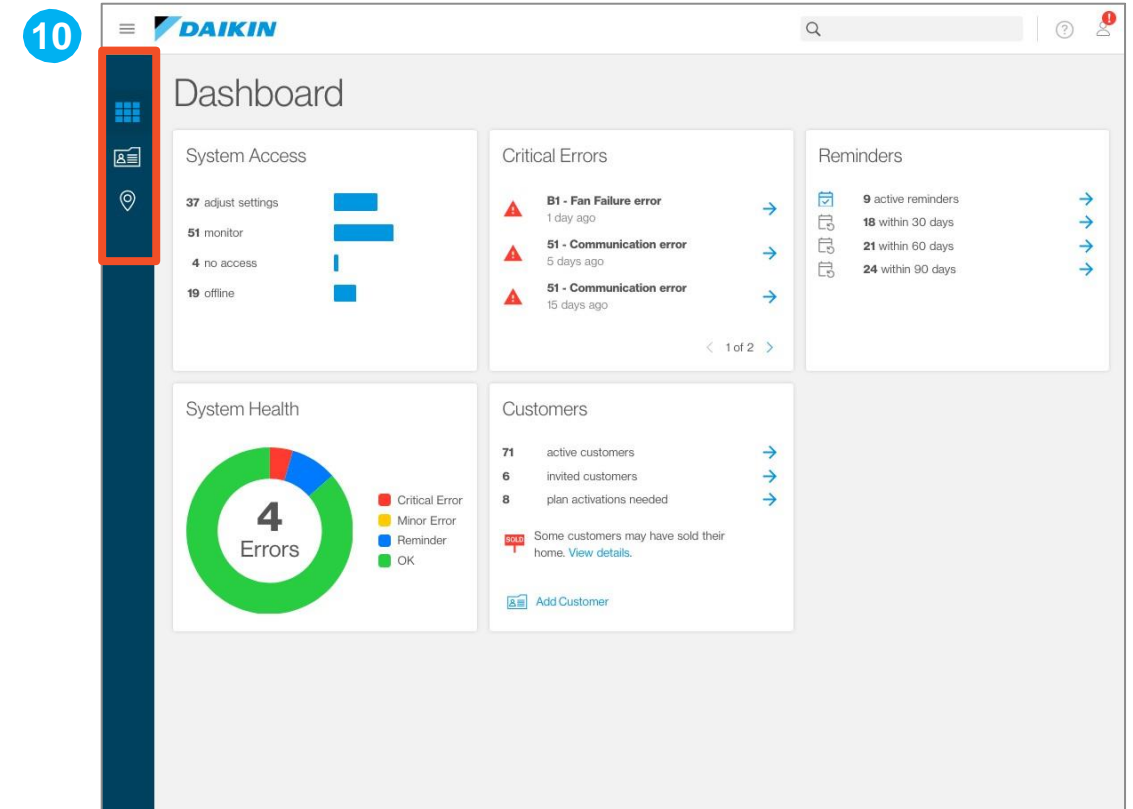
10

DAIKIN

Dashboard

System Access

37 adjust settings
51 monitor
4 no access
19 offline

Critical Errors

B1 - Fan Failure error
1 day ago

51 - Communication error
5 days ago

51 - Communication error
15 days ago

1 of 2

Reminders

9 active reminders
18 within 30 days
21 within 60 days
24 within 90 days

System Health

4
Errors

Critical Error
Minor Error
Reminder
OK

Customers

71 active customers
6 invited customers
8 plan activations needed

SOLD

Some customers may have sold their home. View details.

Add Customer